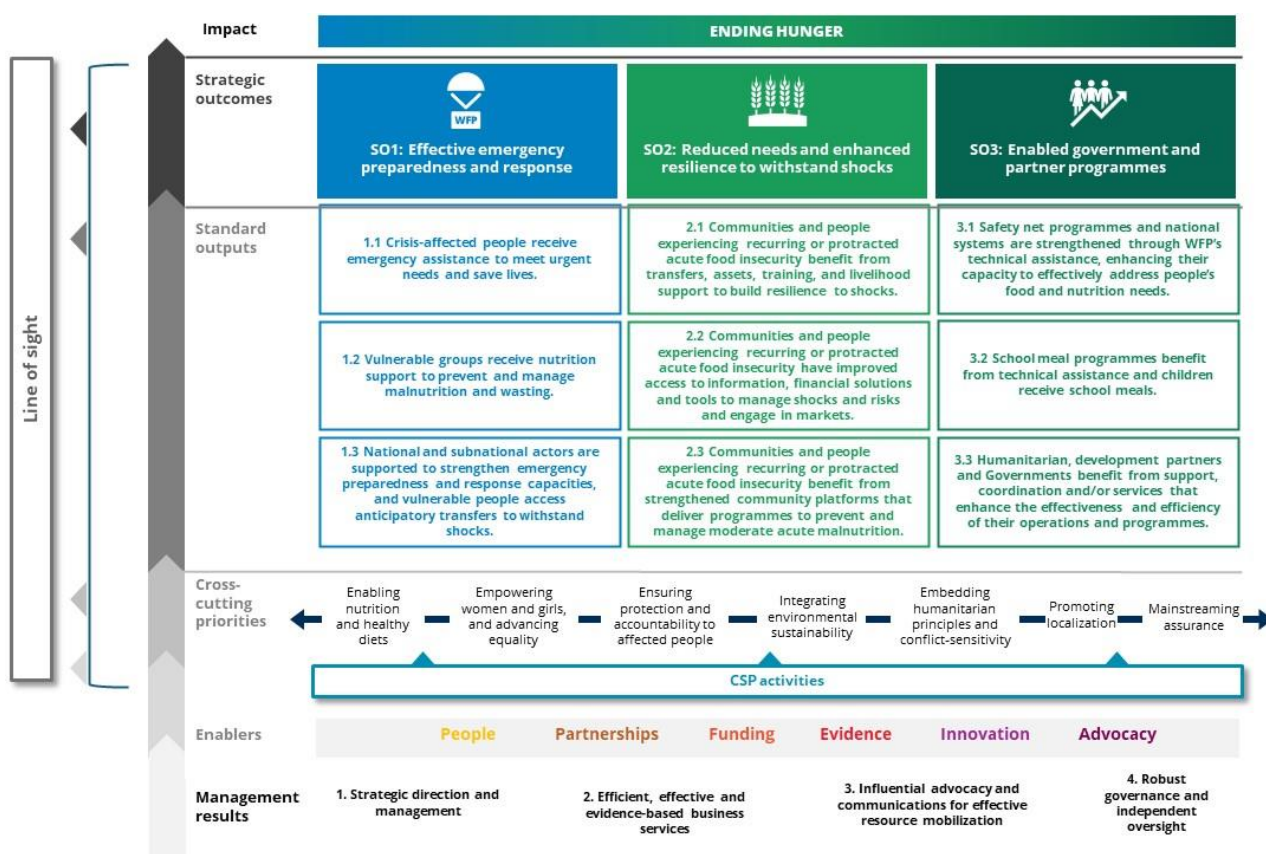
Line of sight

Impact

ENDING HUNGER

Strategic outcomes

WFP

SO1: Effective emergency preparedness and response

SO2: Reduced needs and enhanced resilience to withstand shocks

SO3: Enabled government and partner programmes

Standard outputs

1.1 Crisis-affected people receive emergency assistance to meet urgent needs and save lives.

2.1 Communities and people experiencing recurring or protracted acute food insecurity benefit from transfers, assets, training, and livelihood support to build resilience to shocks.

3.1 Safety net programmes and national systems are strengthened through WFP's technical assistance, enhancing their capacity to effectively address people's food and nutrition needs.

1.2 Vulnerable groups receive nutrition support to prevent and manage malnutrition and wasting.

2.2 Communities and people experiencing recurring or protracted acute food insecurity have improved access to information, financial solutions and tools to manage shocks and risks and engage in markets.

3.2 School meal programmes benefit from technical assistance and children receive school meals.

1.3 National and subnational actors are supported to strengthen emergency preparedness and response capacities, and vulnerable people access anticipatory transfers to withstand shocks.

2.3 Communities and people experiencing recurring or protracted acute food insecurity benefit from strengthened community platforms that deliver programmes to prevent and manage moderate acute malnutrition.

3.3 Humanitarian, development partners and Governments benefit from support, coordination and/or services that enhance the effectiveness and efficiency of their operations and programmes.

Cross-cutting priorities

Enabling nutrition and healthy diets

Empowering women and girls, and advancing equality

Ensuring protection and accountability to affected people

Integrating environmental sustainability

Embedding humanitarian principles and conflict-sensitivity

Promoting localization

Mainstreaming assurance

CSP activities

Enablers

People

Partnerships

Funding

Evidence

Innovation

Advocacy

Management results

1. Strategic direction and management

2. Efficient, effective and evidence-based business services

3. Influential advocacy and communications for effective resource mobilization

4. Robust governance and independent oversight